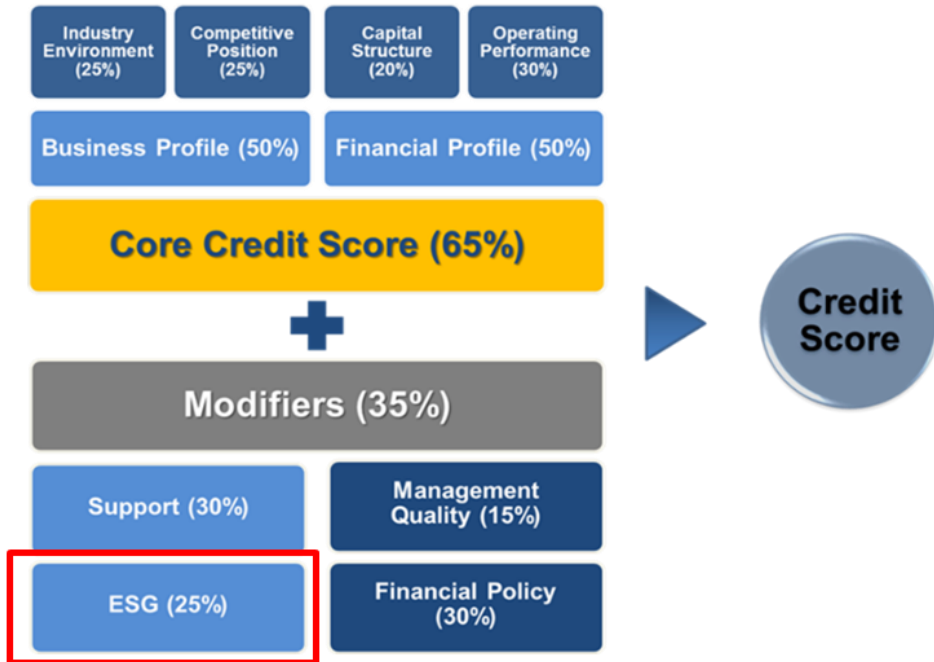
Industry Environment (25%)

Competitive Position (25%)

Capital Structure (20%)

Operating Performance (30%)

Business Profile (50%)

Financial Profile (50%)

Core Credit Score (65%)

Modifiers (35%)

Support (30%)

Management Quality (15%)

ESG (25%)

Financial Policy (30%)

Credit Score